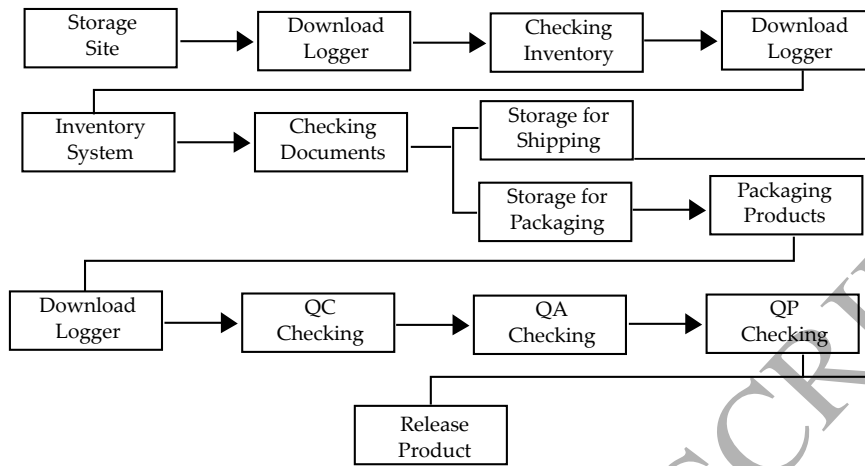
Storage Site

Download Logger

Checking Inventory

Download Logger

Inventory System

Checking Documents

Storage for Shipping

Storage for Packaging

Packaging Products

Download Logger

QC Checking

QA Checking

QP Checking

Release Product

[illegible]